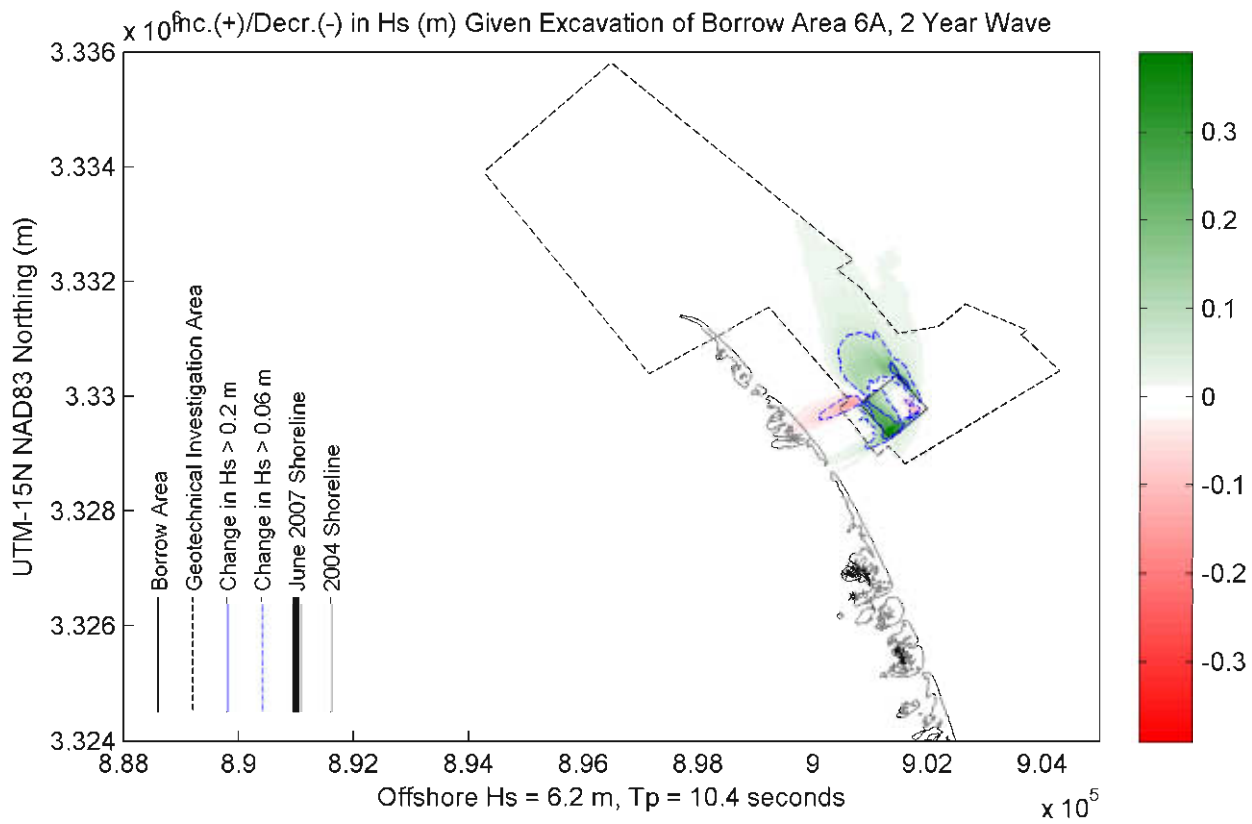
$x 10^6$ Inc.(+)/Decr.(-) in Hs (m) Given Excavation of Borrow Area 6A, 2 Year Wave

UTM-15N NAD83 Northing (m)

3.336
3.334
3.332
3.33
3.328
3.326
3.324

Borrow Area
Geotechnical Investigation Area
Change in Hs > 0.2 m
Change in Hs > 0.06 m
June 2007 Shoreline
2004 Shoreline

8.88 8.9 8.92 8.94 8.96 8.98 9 9.02 9.04

Offshore Hs = 6.2 m, Tp = 10.4 seconds

$x 10^5$

0.3
0.2
0.1
0
-0.1
-0.2
-0.3